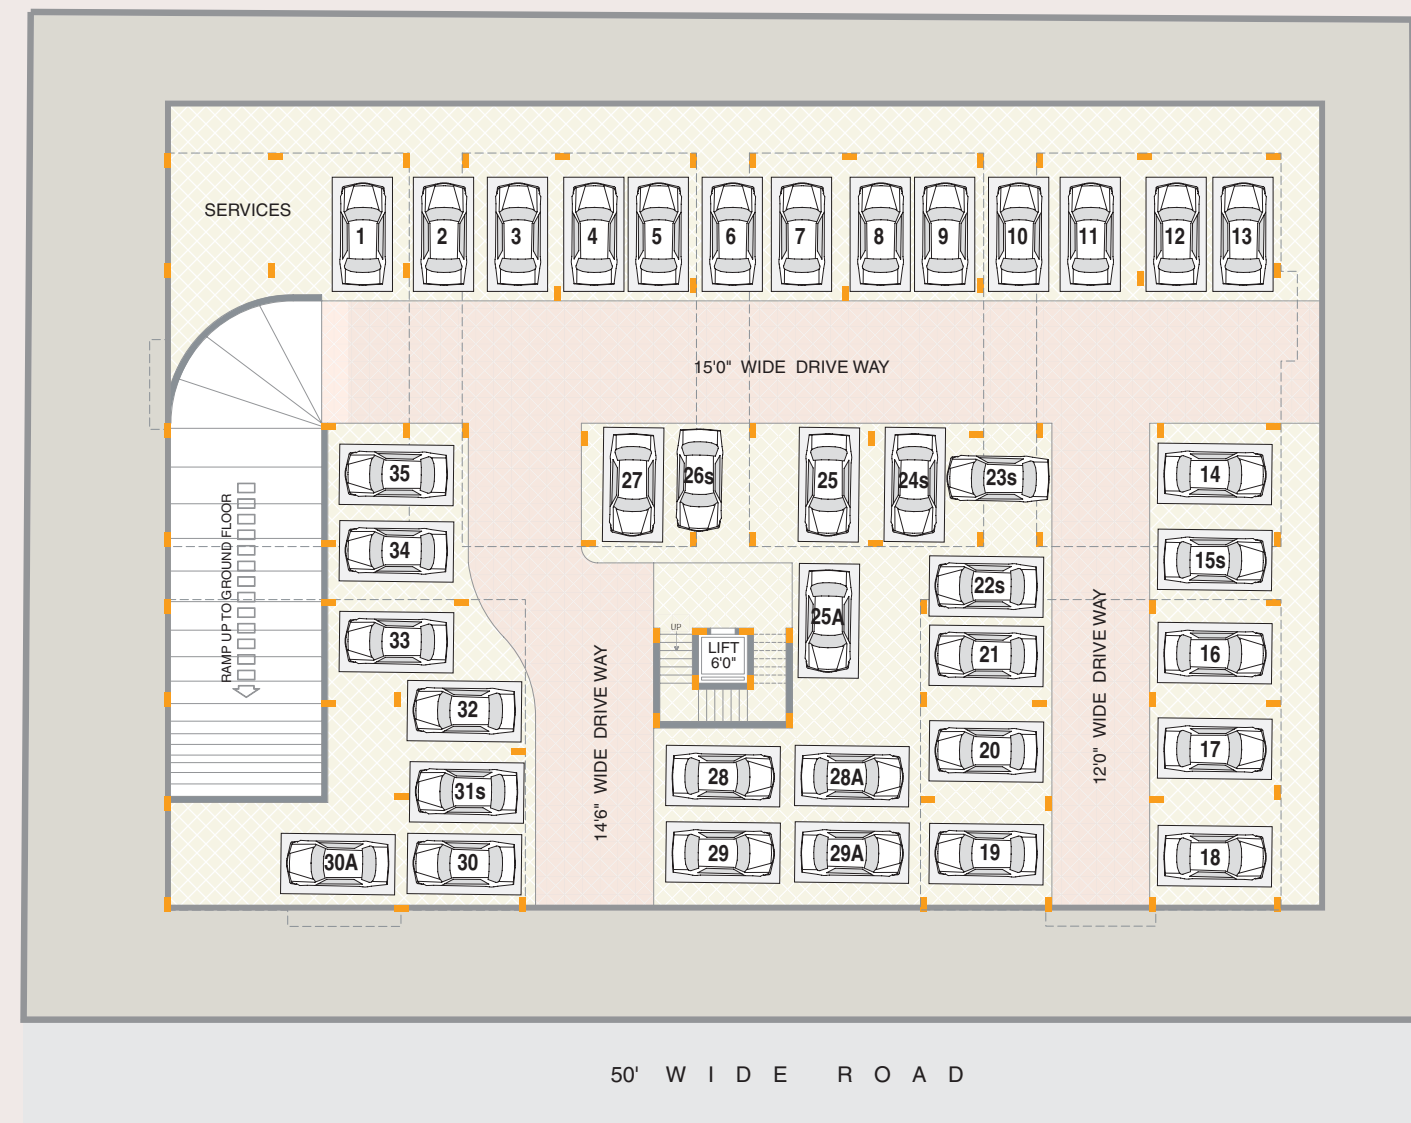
SERVICES

1 2 3 4 5 6 7 8 9 10 11 12 13

15'0" WIDE DRIVE WAY

RAMP UP TO GROUND FLOOR

35 34 33 32 31s 30A 30

27 26s 25 24s 23s

14 15s 16 17 18

22s 21 20 19

25A

UP

LIFT 6'0"

14'6" WIDE DRIVE WAY

12'0" WIDE DRIVE WAY

28 28A 29 29A

50' W I D E R O A D